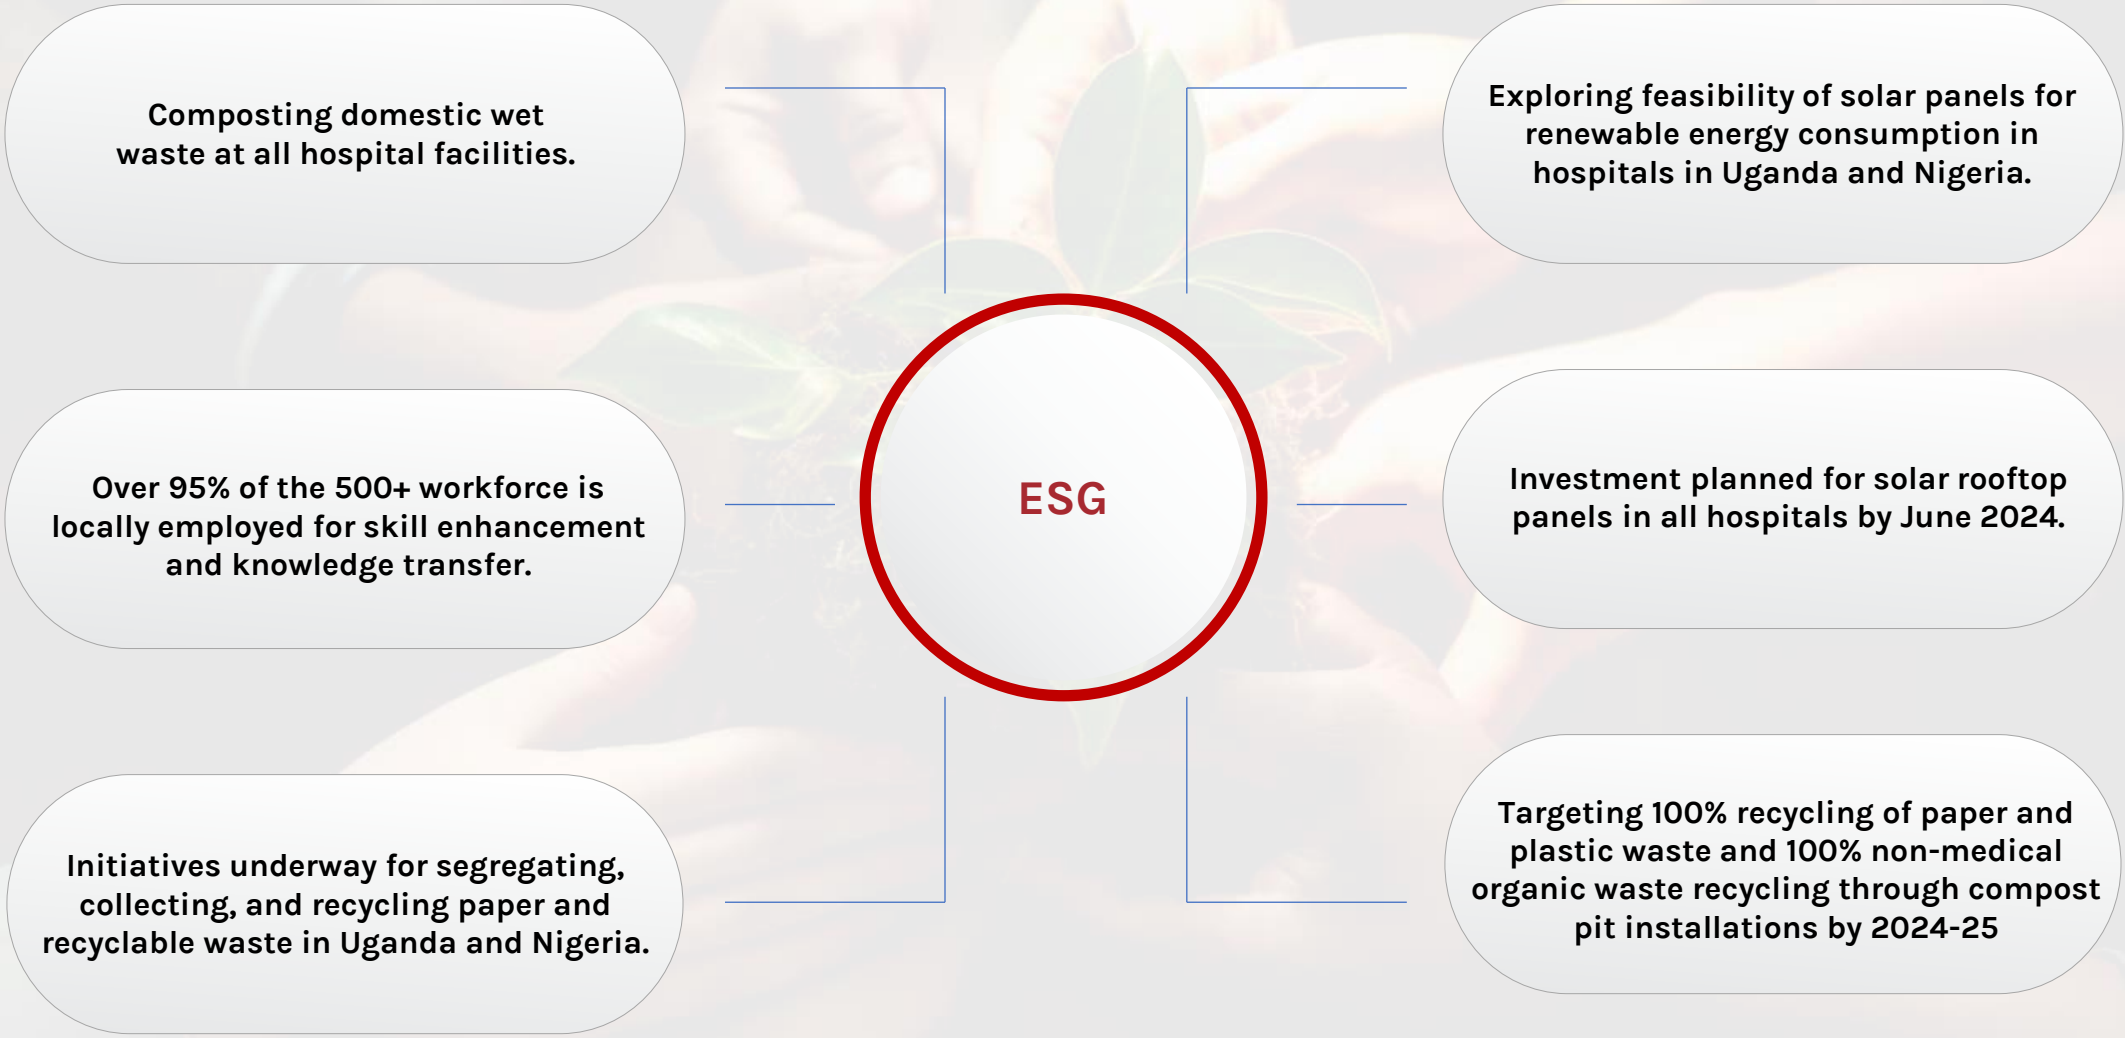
Composting domestic wet waste at all hospital facilities.

Exploring feasibility of solar panels for renewable energy consumption in hospitals in Uganda and Nigeria.

ESG

Over 95% of the 500+ workforce is locally employed for skill enhancement and knowledge transfer.

Investment planned for solar rooftop panels in all hospitals by June 2024.

Initiatives underway for segregating, collecting, and recycling paper and recyclable waste in Uganda and Nigeria.

Targeting 100% recycling of paper and plastic waste and 100% non-medical organic waste recycling through compost pit installations by 2024-25